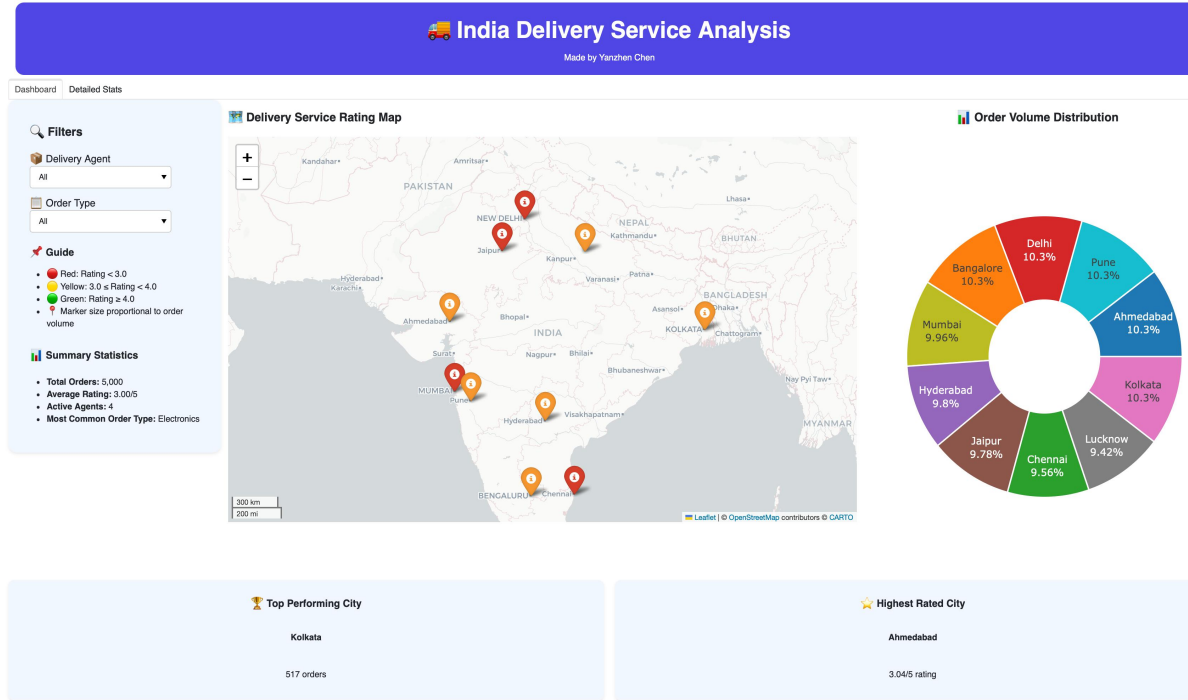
🚚 India Delivery Service Analysis
Made by Yanzhen Chen

Dashboard Detailed Stats

🔍 Filters

📦 Delivery Agent
All

📋 Order Type
All

📌 Guide
- 🔴 Red: Rating < 3.0
- 🟡 Yellow: 3.0 ≤ Rating < 4.0
- 🟢 Green: Rating ≥ 4.0
- 📍 Marker size proportional to order volume

📊 Summary Statistics
- **Total Orders:** 5,000
- **Average Rating:** 3.00/5
- **Active Agents:** 4
- **Most Common Order Type:** Electronics

🗺️ Delivery Service Rating Map

+
−

Kandahar Amritsar PAKISTAN NEW DELHI NEPAL Lhasa Jaipur Kanpur Kathmandu BHUTAN Hyderabad Karachi Varanasi Patna BANGLADESH Ahmedabad Bhopal INDIA Asansol KOLKATA Dhaka Chattogram Surat Nagpur Bhilai Bhubaneshwar MUMBAI Pune Nay Pyi Taw Hyderabad Visakhapatnam MYANMAR BENGALURU Chennai

300 km
200 mi

Leaflet | © OpenStreetMap contributors © CARTO

📊 Order Volume Distribution

Delhi 10.3%
Pune 10.3%
Ahmedabad 10.3%
Kolkata 10.3%
Lucknow 9.42%
Chennai 9.56%
Jaipur 9.78%
Hyderabad 9.8%
Mumbai 9.96%
Bangalore 10.3%

🏆 Top Performing City

Kolkata

517 orders

⭐ Highest Rated City

Ahmedabad

3.04/5 rating